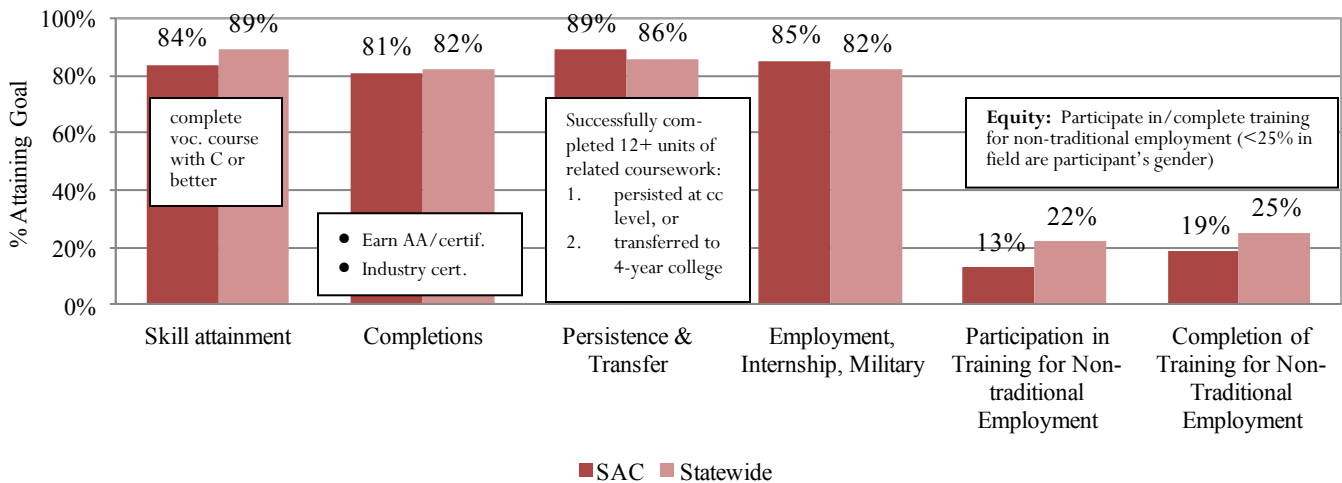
100%
80%
60%
40%
20%
0%

% Attaining Goal

84%
89%
81%
82%
89%
86%
85%
82%
13%
22%
19%
25%

complete voc. course with C or better

Earn AA/certif.
Industry cert.

Successfully completed 12+ units of related coursework:
1. persisted at cc level, or
2. transferred to 4-year college

**Equity:** Participate in/complete training for non-traditional employment (<25% in field are participant's gender)

Skill attainment
Completions
Persistence & Transfer
Employment, Internship, Military
Participation in Training for Non-traditional Employment
Completion of Training for Non-Traditional Employment

SAC
Statewide